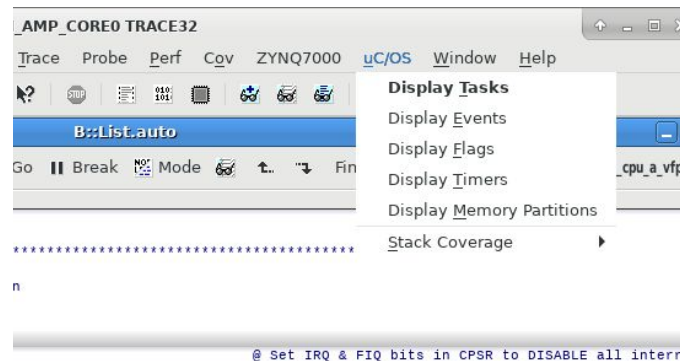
AMP_CORE0 TRACE32

Trace Probe Perf Cov ZYNQ7000 uC/OS Window Help

STOP

B::List.auto

Go Break Mode Fin

Display Tasks
Display Events
Display Flags
Display Timers
Display Memory Partitions
Stack Coverage

_cpu_a_vfp

****************************************

n

@ Set IRQ & FIQ bits in CPSR to DISABLE all interr